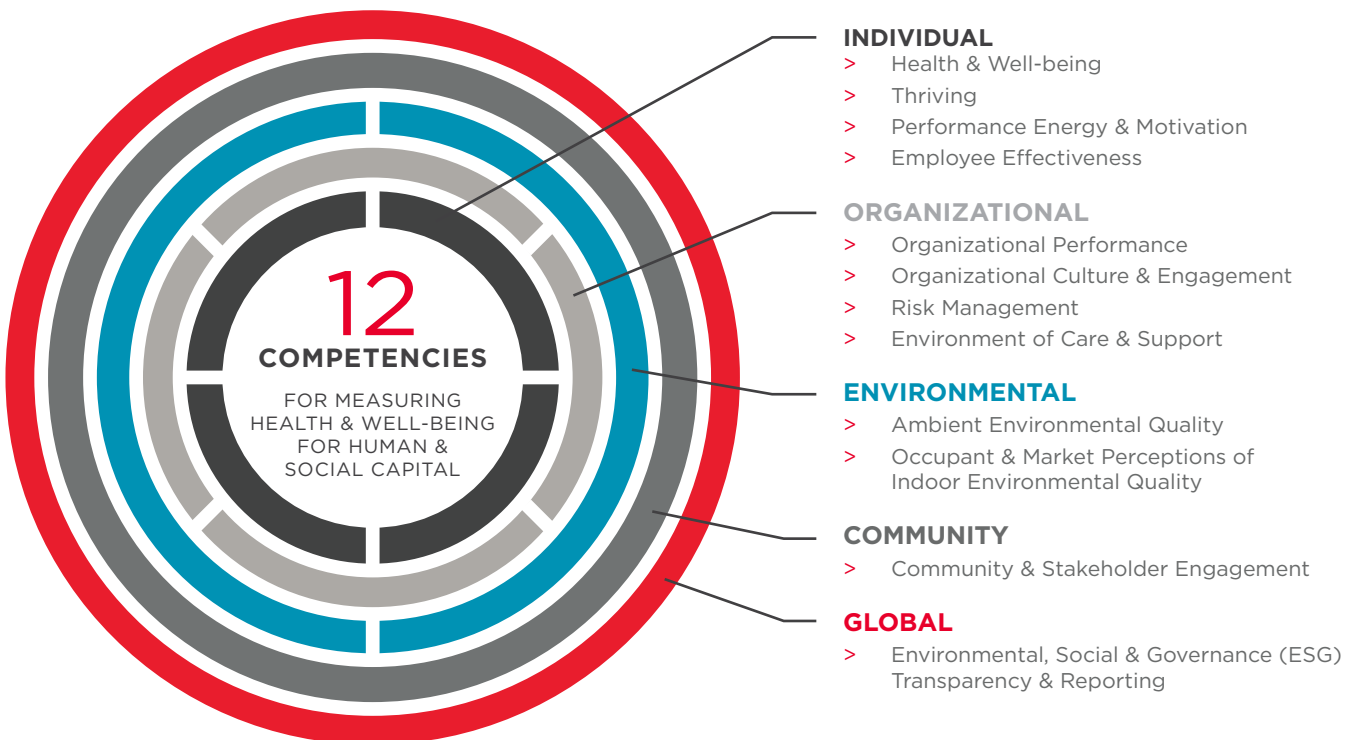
12
COMPETENCIES
FOR MEASURING HEALTH & WELL-BEING FOR HUMAN & SOCIAL CAPITAL

INDIVIDUAL
> Health & Well-being
> Thriving
> Performance Energy & Motivation
> Employee Effectiveness

ORGANIZATIONAL
> Organizational Performance
> Organizational Culture & Engagement
> Risk Management
> Environment of Care & Support

ENVIRONMENTAL
> Ambient Environmental Quality
> Occupant & Market Perceptions of Indoor Environmental Quality

COMMUNITY
> Community & Stakeholder Engagement

GLOBAL
> Environmental, Social & Governance (ESG) Transparency & Reporting